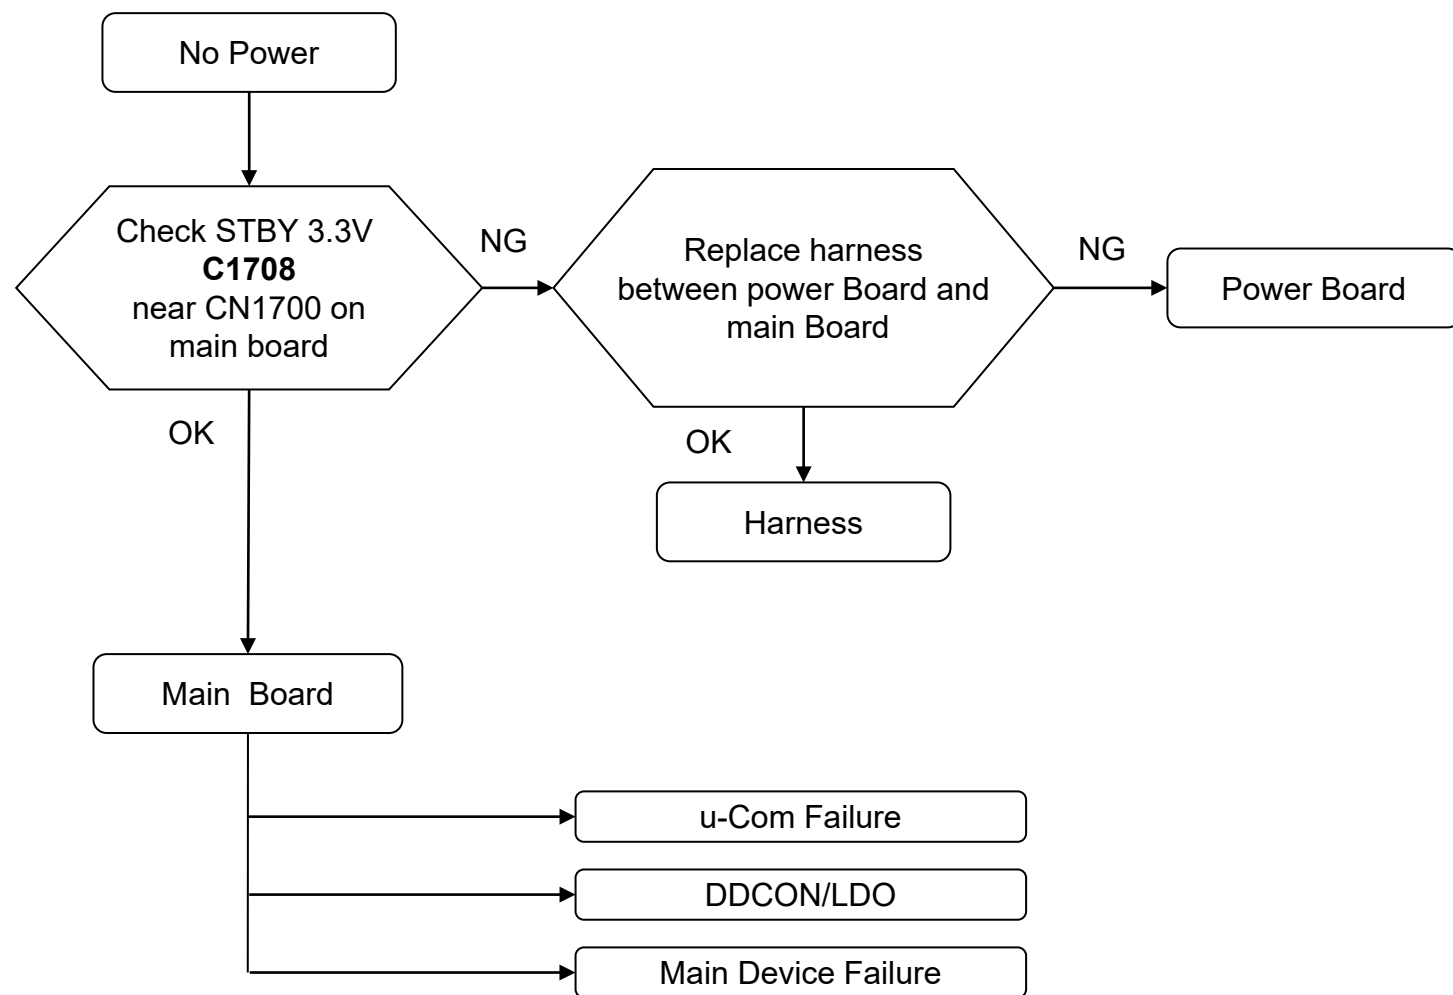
No Power

Check STBY 3.3V
**C1708**
near CN1700 on main board

NG

Replace harness between power Board and main Board

NG

Power Board

OK

OK

Harness

Main  Board

u-Com Failure

DDCON/LDO

Main Device Failure